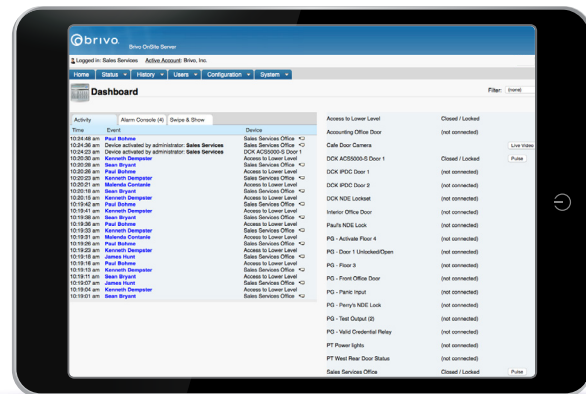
brivo Brivo OnSite Server

Logged in: Sales Services Active Account: Brivo, Inc.

Home Status History Users Configuration System

Dashboard

Filter: (none)

Activity Alarm Console (4) Swipe & Show

| Time | Event | Device |
|---|---|---|
| 10:24:46 am | Paul Bohme | Sales Services Office |
| 10:24:36 am | Device activated by administrator: Sales Services | Sales Services Office |
| 10:24:23 am | Device activated by administrator: Sales Services | DCK ACS5000-S Door 1 |
| 10:20:30 am | Kenneth Dempster | Access to Lower Level |
| 10:20:26 am | Sean Bryant | Sales Services Office |
| 10:20:24 am | Paul Bohme | Sales Services Office |
| 10:20:23 am | Kenneth Dempster | Access to Lower Level |
| 10:20:21 am | Malenda Contanie | Access to Lower Level |
| 10:20:18 am | Sean Bryant | Sales Services Office |
| 10:20:15 am | Kenneth Dempster | Access to Lower Level |
| 10:19:42 am | Paul Bohme | Sales Services Office |
| 10:19:41 am | Kenneth Dempster | Access to Lower Level |
| 10:19:38 am | Sean Bryant | Sales Services Office |
| 10:19:36 am | Paul Bohme | Sales Services Office |
| 10:19:33 am | Kenneth Dempster | Access to Lower Level |
| 10:19:31 am | Malenda Contanie | Access to Lower Level |
| 10:19:26 am | Paul Bohme | Sales Services Office |
| 10:19:23 am | Kenneth Dempster | Access to Lower Level |
| 10:19:18 am | James Hunt | Sales Services Office |
| 10:19:16 am | Paul Bohme | Sales Services Office |
| 10:19:15 am | Kenneth Dempster | Access to Lower Level |
| 10:19:12 am | Sean Bryant | Access to Lower Level |
| 10:19:07 am | James Hunt | Sales Services Office |
| 10:19:04 am | Kenneth Dempster | Access to Lower Level |
| 10:19:01 am | Sean Bryant | Sales Services Office |

| | | |
|---|---|---|
| Access to Lower Level | Closed / Locked | |
| Accounting Office Door | (not connected) | |
| Cafe Door Camera | | Live Video |
| DCK ACS5000-S Door 1 | Closed / Locked | Pulse |
| DCK IPDC Door 1 | (not connected) | |
| DCK IPDC Door 2 | (not connected) | |
| DCK NDE Lockset | (not connected) | |
| Interior Office Door | (not connected) | |
| Paul's NDE Lock | (not connected) | |
| PG - Activate Floor 4 | (not connected) | |
| PG - Door 1 Unlocked/Open | (not connected) | |
| PG - Floor 3 | (not connected) | |
| PG - Front Office Door | (not connected) | |
| PG - Panic Input | (not connected) | |
| PG - Perry's NDE Lock | (not connected) | |
| PG - Test Output (2) | (not connected) | |
| PG - Valid Credential Relay | (not connected) | |
| PT Power lights | (not connected) | |
| PT West Rear Door Status | (not connected) | |
| Sales Services Office | Closed / Locked | Pulse |